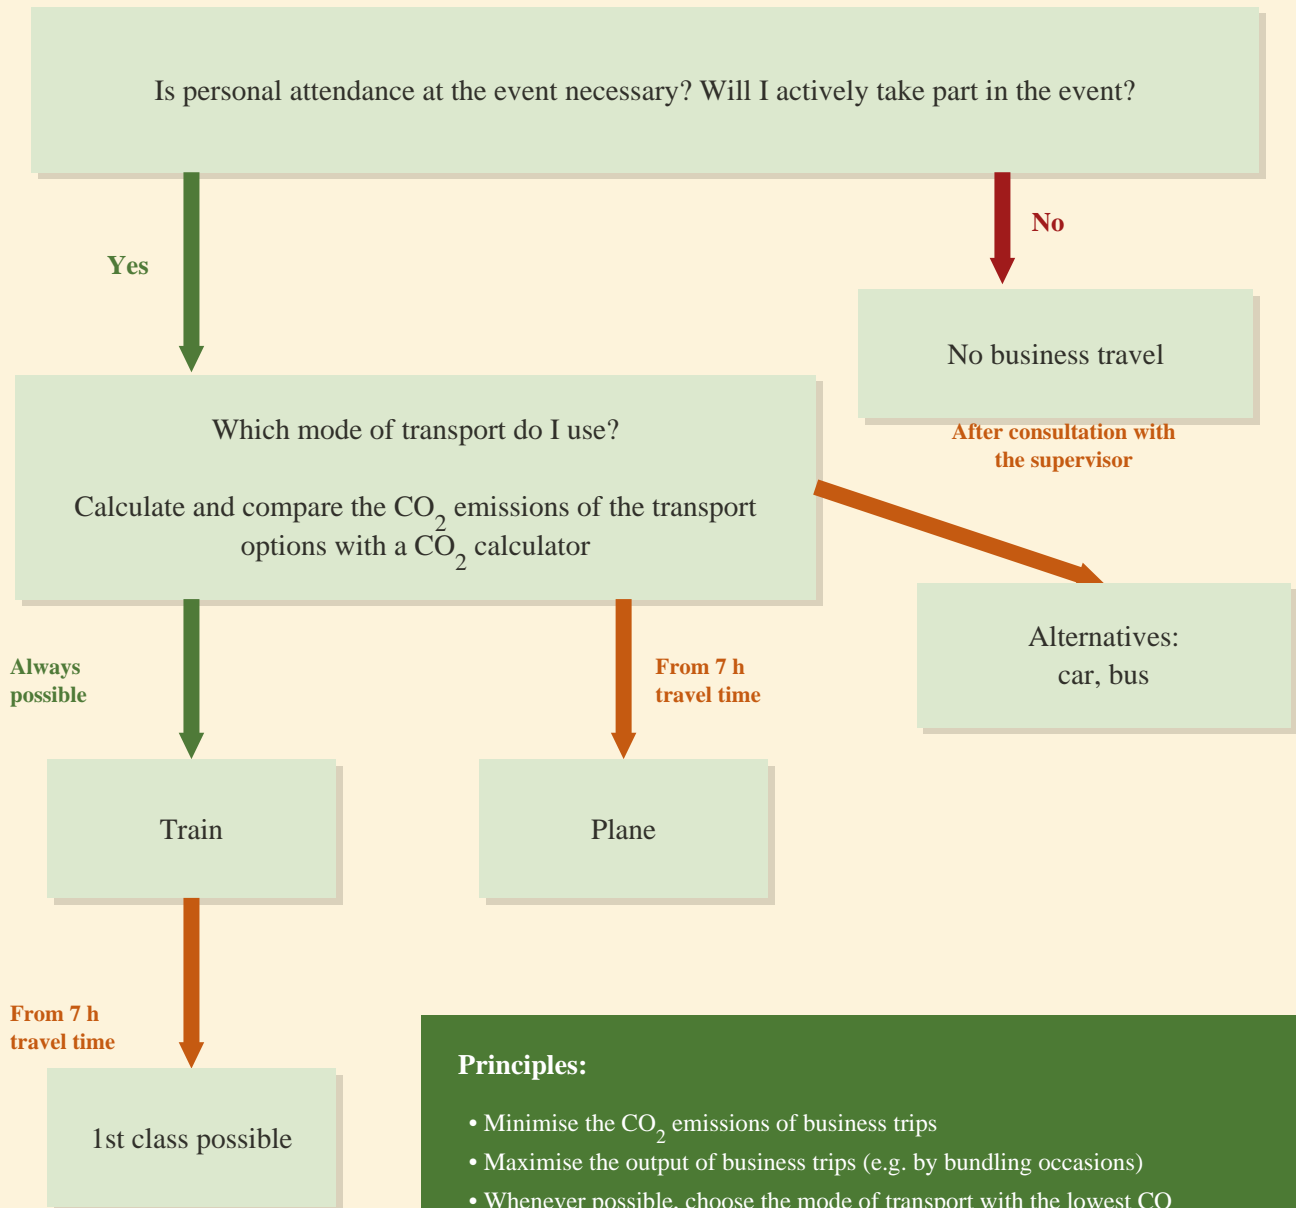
Is personal attendance at the event necessary? Will I actively take part in the event?

Yes

No

No business travel

After consultation with the supervisor

Which mode of transport do I use?

Calculate and compare the $CO_2$ emissions of the transport options with a $CO_2$ calculator

Alternatives: car, bus

Always possible

From 7 h travel time

Train

Plane

From 7 h travel time

1st class possible

Principles:

• Minimise the $CO_2$ emissions of business trips
• Maximise the output of business trips (e.g. by bundling occasions)
• Whenever possible, choose the mode of transport with the lowest CO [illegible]